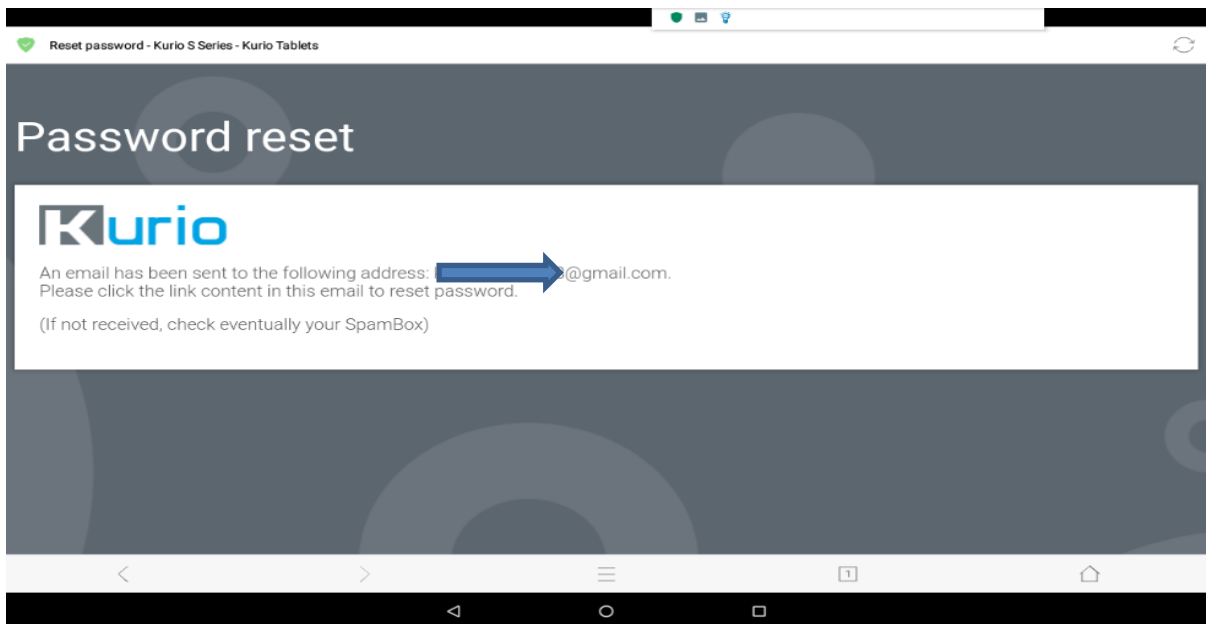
Reset password - Kurio S Series - Kurio Tablets

Password reset

Kurio

An email has been sent to the following address: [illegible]@gmail.com.
Please click the link content in this email to reset password.

(If not received, check eventually your SpamBox)

1